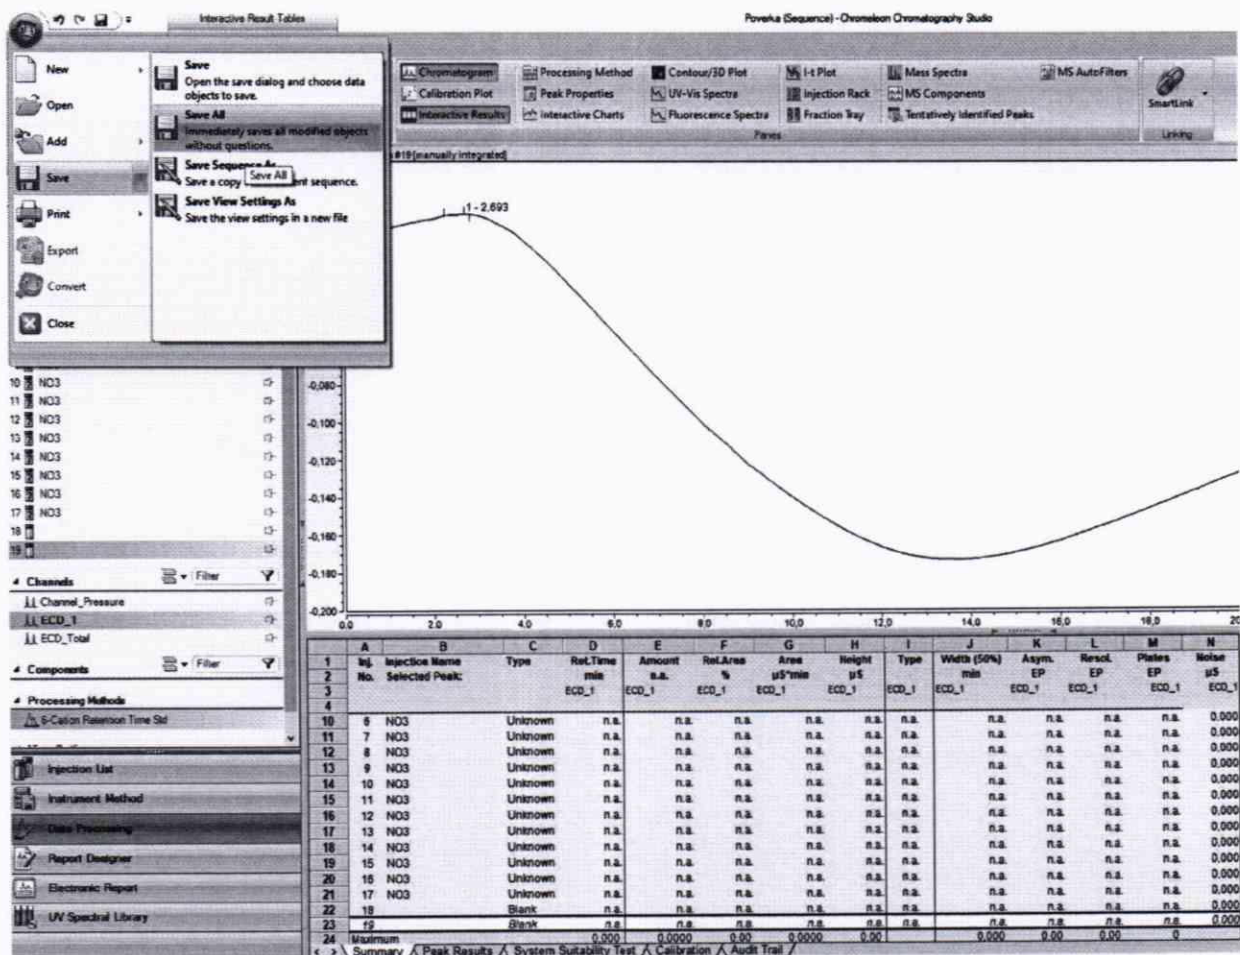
Interactive Result Tables

Poverka (Sequence) - Chromeleon Chromatography Studio

New
Open
Add
Save
Print
Export
Convert
Close

Save
Open the save dialog and choose data objects to save.

Save All
Immediately saves all modified objects without questions.

Save Sequence As
Save a copy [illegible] sequence.
Save All

Save View Settings As
Save the view settings in a new file

Chromatogram
Calibration Plot
Interactive Results
Processing Method
Peak Properties
Interactive Charts
Contour/3D Plot
UV-Vis Spectra
Fluorescence Spectra
I-t Plot
Injection Rack
Fraction Tray
Mass Spectra
MS Components
Tentatively Identified Peaks
MS AutoFilters
SmartLink
Panes
Linking

#19 [manually integrated]

1 - 2.693

10 NO3
11 NO3
12 NO3
13 NO3
14 NO3
15 NO3
16 NO3
17 NO3
18
19

Channels
Filter
Channel_Pressure
ECD_1
ECD_Total

Components
Filter

Processing Methods
6-Cation Retention Time Std

Injection List
Instrument Method
Data Processing
Report Designer
Electronic Report
UV Spectral Library

-0,080
-0,100
-0,120
-0,140
-0,160
-0,180
-0,200
0,0
2,0
4,0
6,0
8,0
10,0
12,0
14,0
16,0
18,0

| | A | B | C | D | E | F | G | H | I | J | K | L | M | N |
|---|---|---|---|---|---|---|---|---|---|---|---|---|---|---|
| 1 | Inj. | Injection Name | Type | Ret.Time | Amount | Rel.Area | Area | Height | Type | Width (50%) | Asym. | Resol. | Plates | Noise |
| 2 | No. | Selected Peak: | | min | n.a. | % | µS*min | µS | | min | EP | EP | EP | µS |
| 3 | | | | ECD_1 | ECD_1 | ECD_1 | ECD_1 | ECD_1 | ECD_1 | ECD_1 | ECD_1 | ECD_1 | ECD_1 | ECD_1 |
| 4 | | | | | | | | | | | | | | |
| 10 | 6 | NO3 | Unknown | n.a. | n.a. | n.a. | n.a. | n.a. | n.a. | n.a. | n.a. | n.a. | n.a. | 0,000 |
| 11 | 7 | NO3 | Unknown | n.a. | n.a. | n.a. | n.a. | n.a. | n.a. | n.a. | n.a. | n.a. | n.a. | 0,000 |
| 12 | 8 | NO3 | Unknown | n.a. | n.a. | n.a. | n.a. | n.a. | n.a. | n.a. | n.a. | n.a. | n.a. | 0,000 |
| 13 | 9 | NO3 | Unknown | n.a. | n.a. | n.a. | n.a. | n.a. | n.a. | n.a. | n.a. | n.a. | n.a. | 0,000 |
| 14 | 10 | NO3 | Unknown | n.a. | n.a. | n.a. | n.a. | n.a. | n.a. | n.a. | n.a. | n.a. | n.a. | 0,000 |
| 15 | 11 | NO3 | Unknown | n.a. | n.a. | n.a. | n.a. | n.a. | n.a. | n.a. | n.a. | n.a. | n.a. | 0,000 |
| 16 | 12 | NO3 | Unknown | n.a. | n.a. | n.a. | n.a. | n.a. | n.a. | n.a. | n.a. | n.a. | n.a. | 0,000 |
| 17 | 13 | NO3 | Unknown | n.a. | n.a. | n.a. | n.a. | n.a. | n.a. | n.a. | n.a. | n.a. | n.a. | 0,000 |
| 18 | 14 | NO3 | Unknown | n.a. | n.a. | n.a. | n.a. | n.a. | n.a. | n.a. | n.a. | n.a. | n.a. | 0,000 |
| 19 | 15 | NO3 | Unknown | n.a. | n.a. | n.a. | n.a. | n.a. | n.a. | n.a. | n.a. | n.a. | n.a. | 0,000 |
| 20 | 16 | NO3 | Unknown | n.a. | n.a. | n.a. | n.a. | n.a. | n.a. | n.a. | n.a. | n.a. | n.a. | 0,000 |
| 21 | 17 | NO3 | Unknown | n.a. | n.a. | n.a. | n.a. | n.a. | n.a. | n.a. | n.a. | n.a. | n.a. | 0,000 |
| 22 | 18 | | Blank | n.a. | n.a. | 0.00 | n.a. | n.a. | n.a. | n.a. | n.a. | n.a. | n.a. | 0,000 |
| 23 | 19 | | Blank | n.a. | n.a. | 0.00 | n.a. | n.a. | n.a. | n.a. | n.a. | n.a. | n.a. | 0,000 |
| 24 | Maximum | | | 0.000 | 0.0000 | 0.00 | 0.0000 | 0.00 | | 0.000 | 0.00 | 0.00 | 0 | |

Summary / Peak Results / System Suitability Test / Calibration / Audit Trail